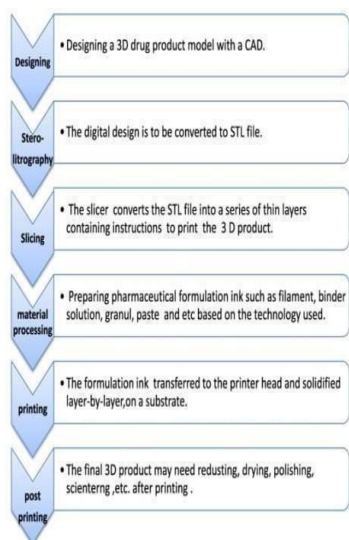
Designing

• Designing a 3D drug product model with a CAD.

Stero-litrography

• The digital design is to be converted to STL file.

Slicing

• The slicer converts the STL file into a series of thin layers containing instructions to print the 3 D product.

material processing

• Preparing pharmaceutical formulation ink such as filament, binder solution, granul, paste and etc based on the technology used.

printing

• The formulation ink transferred to the printer head and solidified layer-by-layer,on a substrate.

post printing

• The final 3D product may need redusting, drying, polishing, scienterng ,etc. after printing .